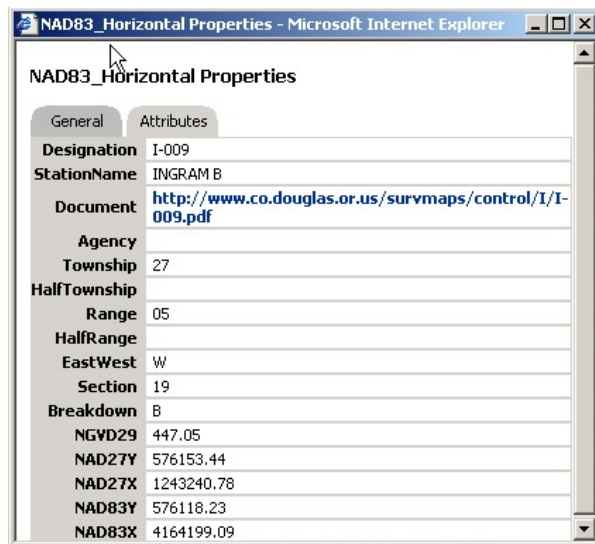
NAD83_Horizontal Properties - Microsoft Internet Explorer

NAD83_Horizontal Properties

General | Attributes

| | |
|---|---|
| Designation | I-009 |
| StationName | INGRAM B |
| Document | http://www.co.douglas.or.us/survmaps/control/I/I-009.pdf |
| Agency | |
| Township | 27 |
| HalfTownship | |
| Range | 05 |
| HalfRange | |
| EastWest | W |
| Section | 19 |
| Breakdown | B |
| NGVD29 | 447.05 |
| NAD27Y | 576153.44 |
| NAD27X | 1243240.78 |
| NAD83Y | 576118.23 |
| NAD83X | 4164199.09 |